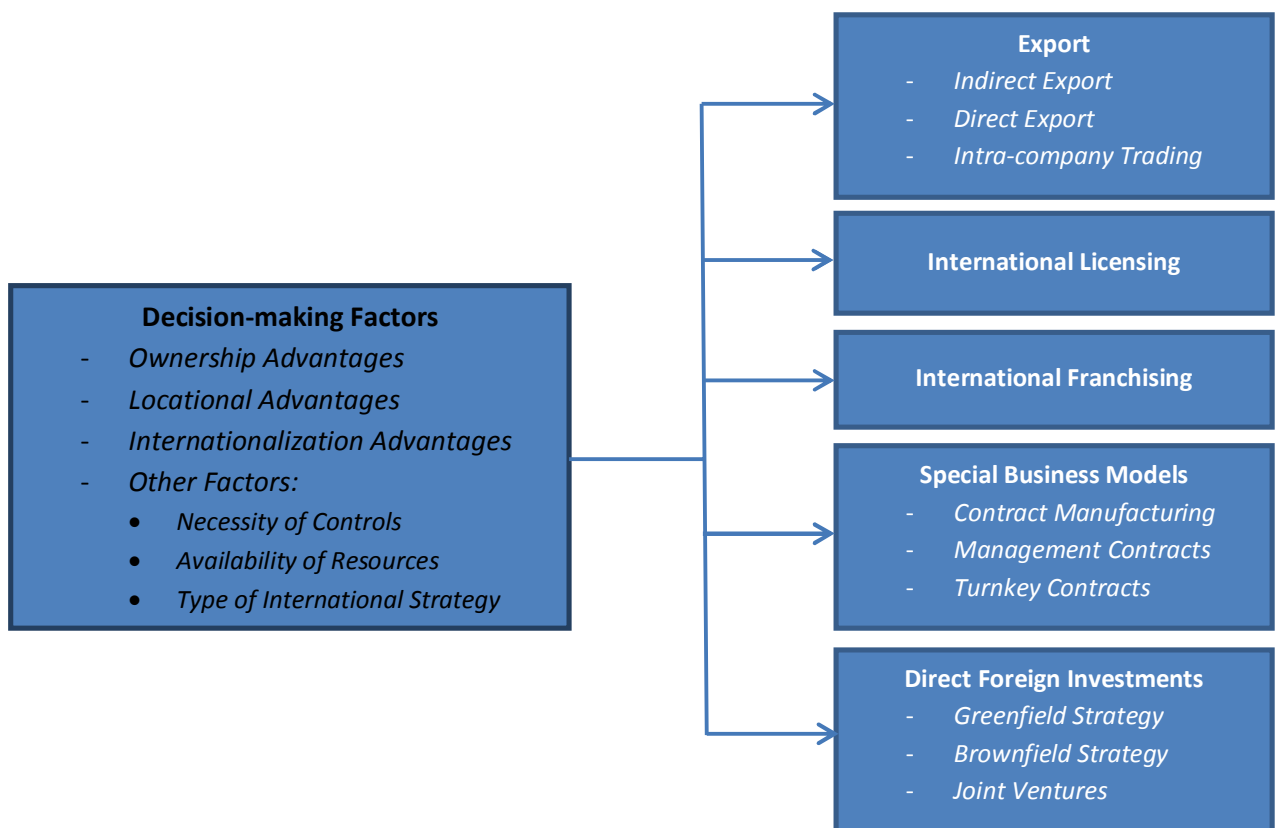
Decision-making Factors
- *Ownership Advantages*
- *Locational Advantages*
- *Internationalization Advantages*
- *Other Factors:*
  • *Necessity of Controls*
  • *Availability of Resources*
  • *Type of International Strategy*

Export
- *Indirect Export*
- *Direct Export*
- *Intra-company Trading*

International Licensing

International Franchising

Special Business Models
- *Contract Manufacturing*
- *Management Contracts*
- *Turnkey Contracts*

Direct Foreign Investments
- *Greenfield Strategy*
- *Brownfield Strategy*
- *Joint Ventures*